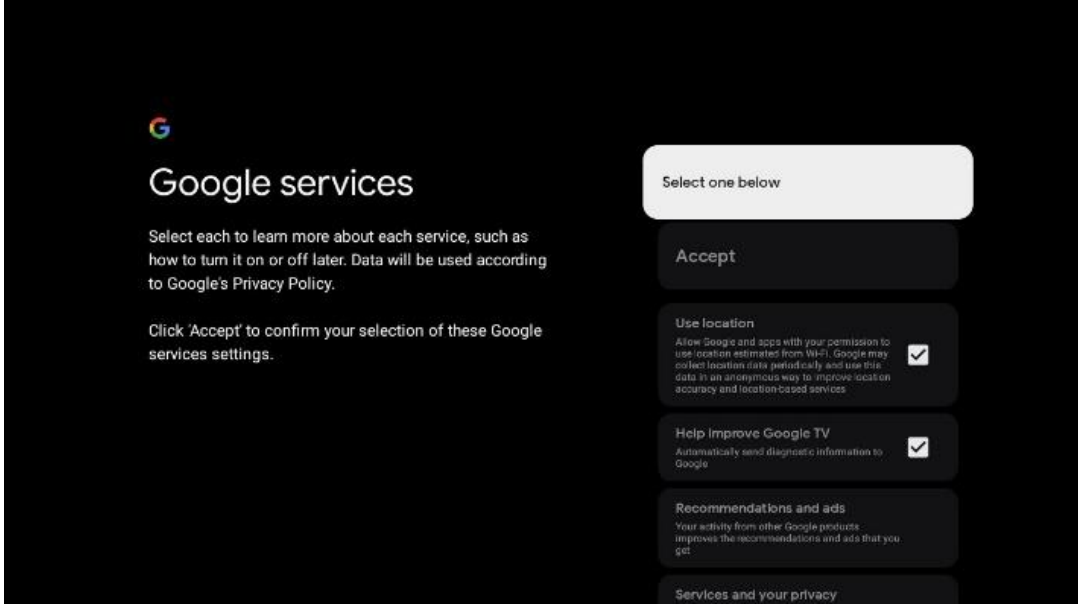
G

Google services

Select each to learn more about each service, such as how to turn it on or off later. Data will be used according to Google's Privacy Policy.

Click 'Accept' to confirm your selection of these Google services settings.

Select one below

Accept

Use location
Allow Google and apps with your permission to use location estimated from Wi-Fi. Google may collect location data periodically and use this data in an anonymous way to improve location accuracy and location-based services

Help improve Google TV
Automatically send diagnostic information to Google

Recommendations and ads
Your activity from other Google products improves the recommendations and ads that you get

Services and your privacy